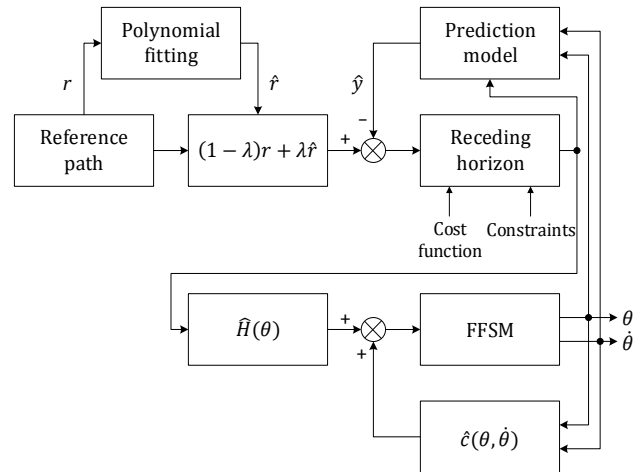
Polynomial fitting

$r$

$\hat{r}$

Reference path

$(1-\lambda)r+\lambda\hat{r}$

Prediction model

$\hat{y}$

+

−

Receding horizon

Cost function

Constraints

$\widehat{H}(\theta)$

+

+

FFSM

$\theta$

$\dot{\theta}$

$\hat{c}(\theta,\dot{\theta})$